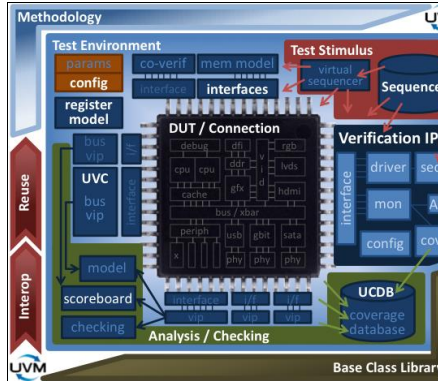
Methodology

UV

Test Environment

params

config

register model

co-verif

mem model

interface

interfaces

Test Stimulus

virtual sequencer

Sequence

DUT / Connection

debug

dfi

ddr

rgb

lvds

cpu

cpu

v

i

d

gfx

hdmi

cache

bus / xbar

periph

usb

gbit

sata

x

phy

phy

phy

Verification IP

interface

driver

se

mon

A

config

co

bus vip

i/f

UVC

bus vip

interface

Reuse

Interop

model

scoreboard

checking

interface

i/f

i/f

vip

vip

vip

UCDB

coverage database

Analysis / Checking

UVM

Base Class Librar